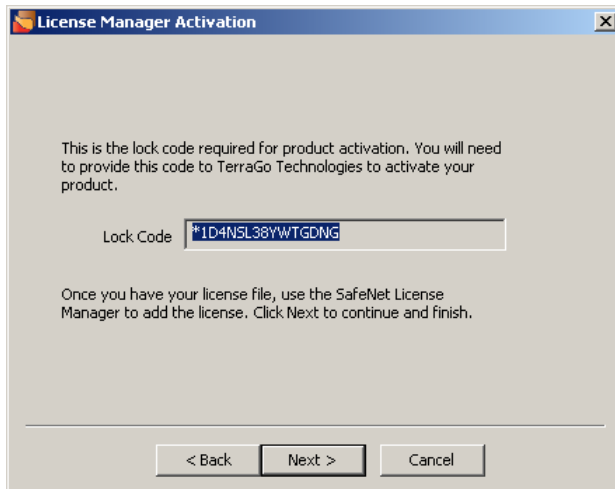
License Manager Activation

This is the lock code required for product activation. You will need to provide this code to TerraGo Technologies to activate your product.

Lock Code *1D4NSL38YWTGDNG

Once you have your license file, use the SafeNet License Manager to add the license. Click Next to continue and finish.

< Back
Next >
Cancel